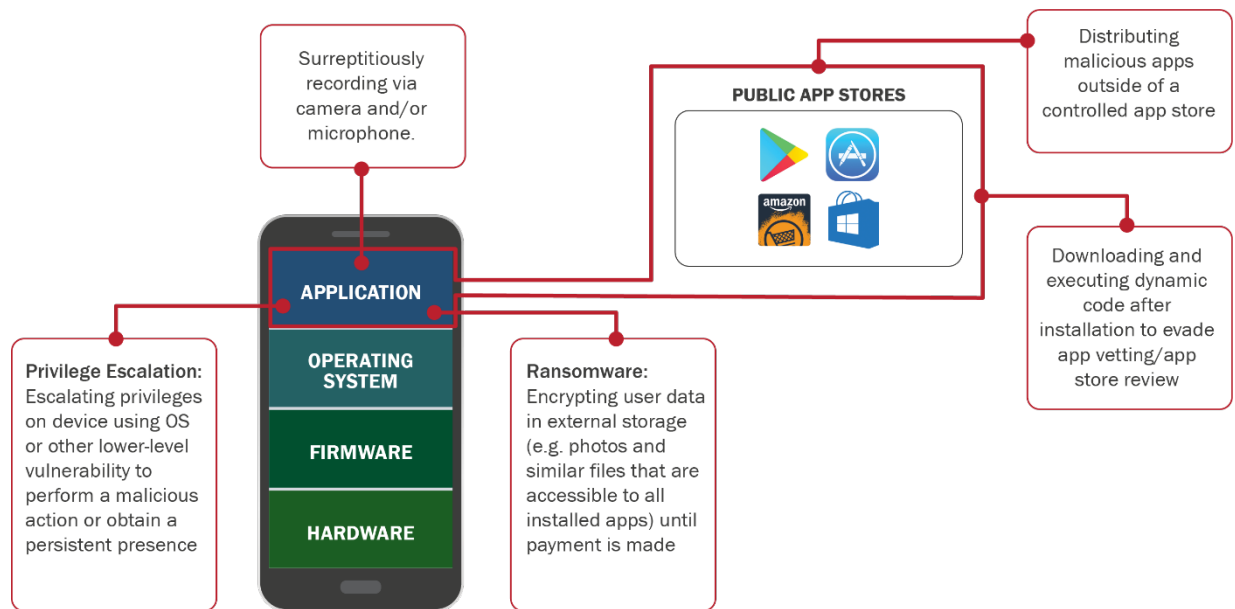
Surreptitiously recording via camera and/or microphone.

PUBLIC APP STORES

amazon

Distributing malicious apps outside of a controlled app store

Downloading and executing dynamic code after installation to evade app vetting/app store review

APPLICATION

OPERATING SYSTEM

FIRMWARE

HARDWARE

Privilege Escalation: Escalating privileges on device using OS or other lower-level vulnerability to perform a malicious action or obtain a persistent presence

Ransomware: Encrypting user data in external storage (e.g. photos and similar files that are accessible to all installed apps) until payment is made